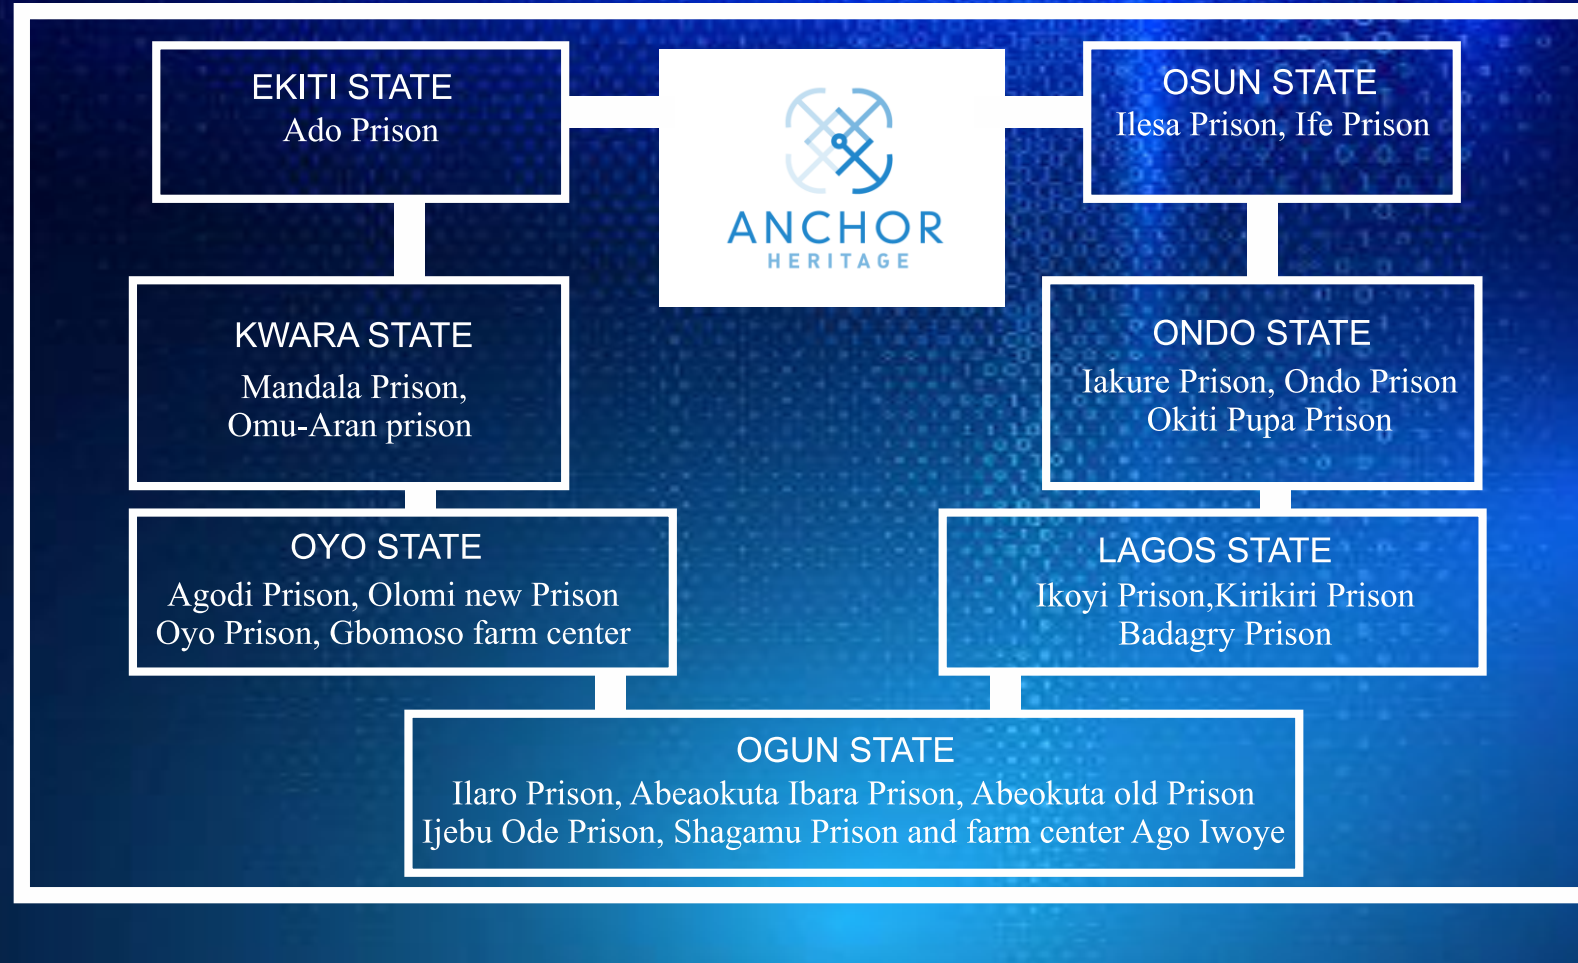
EKITI STATE
Ado Prison

ANCHOR
HERITAGE

OSUN STATE
Ilesa Prison, Ife Prison

KWARA STATE
Mandala Prison,
Omu-Aran prison

ONDO STATE
Iakure Prison, Ondo Prison
Okiti Pupa Prison

OYO STATE
Agodi Prison, Olomi new Prison
Oyo Prison, Gbomoso farm center

LAGOS STATE
Ikoyi Prison,Kirikiri Prison
Badagry Prison

OGUN STATE
Ilaro Prison, Abeaokuta Ibara Prison, Abeokuta old Prison
Ijebu Ode Prison, Shagamu Prison and farm center Ago Iwoye